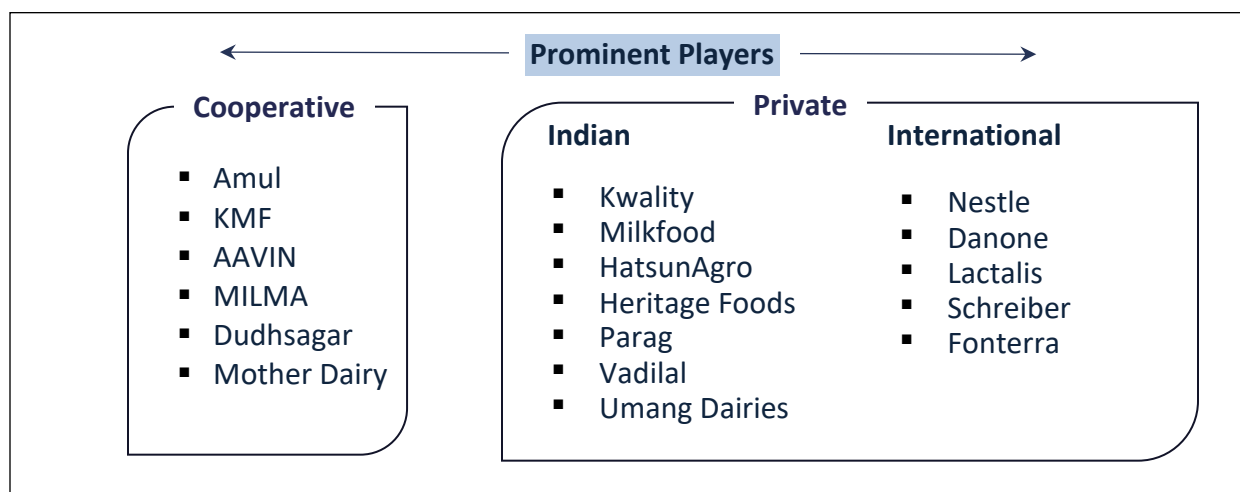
Prominent Players

Cooperative

- Amul
- KMF
- AAVIN
- MILMA
- Dudhsagar
- Mother Dairy

Private

Indian

- Kwality
- Milkfood
- HatsunAgro
- Heritage Foods
- Parag
- Vadilal
- Umang Dairies

International

- Nestle
- Danone
- Lactalis
- Schreiber
- Fonterra